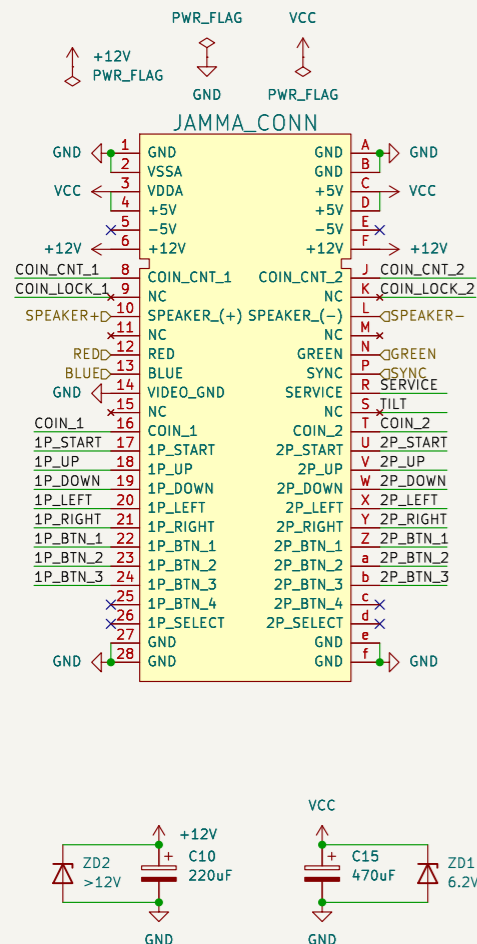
PWR_FLAG
VCC
+12V
PWR_FLAG
GND
PWR_FLAG

JAMMA_CONN

| | | | | | |
|---|---|---|---|---|---|
| GND | 1 | GND | GND | A | GND |
| | 2 | VSSA | GND | B | |
| VCC | 3 | VDDA | +5V | C | VCC |
| | 4 | +5V | +5V | D | |
| | 5 | -5V | -5V | E | |
| +12V | 6 | +12V | +12V | F | +12V |
| COIN_CNT_1 | 8 | COIN_CNT_1 | COIN_CNT_2 | J | COIN_CNT_2 |
| COIN_LOCK_1 | 9 | NC | NC | K | COIN_LOCK_2 |
| SPEAKER+ | 10 | SPEAKER_(+) | SPEAKER_(-) | L | SPEAKER- |
| | 11 | NC | NC | M | |
| RED | 12 | RED | GREEN | N | GREEN |
| BLUE | 13 | BLUE | SYNC | P | SYNC |
| GND | 14 | VIDEO_GND | SERVICE | R | SERVICE |
| | 15 | NC | NC | S | TILT |
| COIN_1 | 16 | COIN_1 | COIN_2 | T | COIN_2 |
| 1P_START | 17 | 1P_START | 2P_START | U | 2P_START |
| 1P_UP | 18 | 1P_UP | 2P_UP | V | 2P_UP |
| 1P_DOWN | 19 | 1P_DOWN | 2P_DOWN | W | 2P_DOWN |
| 1P_LEFT | 20 | 1P_LEFT | 2P_LEFT | X | 2P_LEFT |
| 1P_RIGHT | 21 | 1P_RIGHT | 2P_RIGHT | Y | 2P_RIGHT |
| 1P_BTN_1 | 22 | 1P_BTN_1 | 2P_BTN_1 | Z | 2P_BTN_1 |
| 1P_BTN_2 | 23 | 1P_BTN_2 | 2P_BTN_2 | a | 2P_BTN_2 |
| 1P_BTN_3 | 24 | 1P_BTN_3 | 2P_BTN_3 | b | 2P_BTN_3 |
| | 25 | 1P_BTN_4 | 2P_BTN_4 | c | |
| | 26 | 1P_SELECT | 2P_SELECT | d | |
| | 27 | GND | GND | e | |
| GND | 28 | GND | GND | f | GND |

+12V
ZD2
>12V
C10
220uF
GND

VCC
C15
470uF
ZD1
6.2V
GND